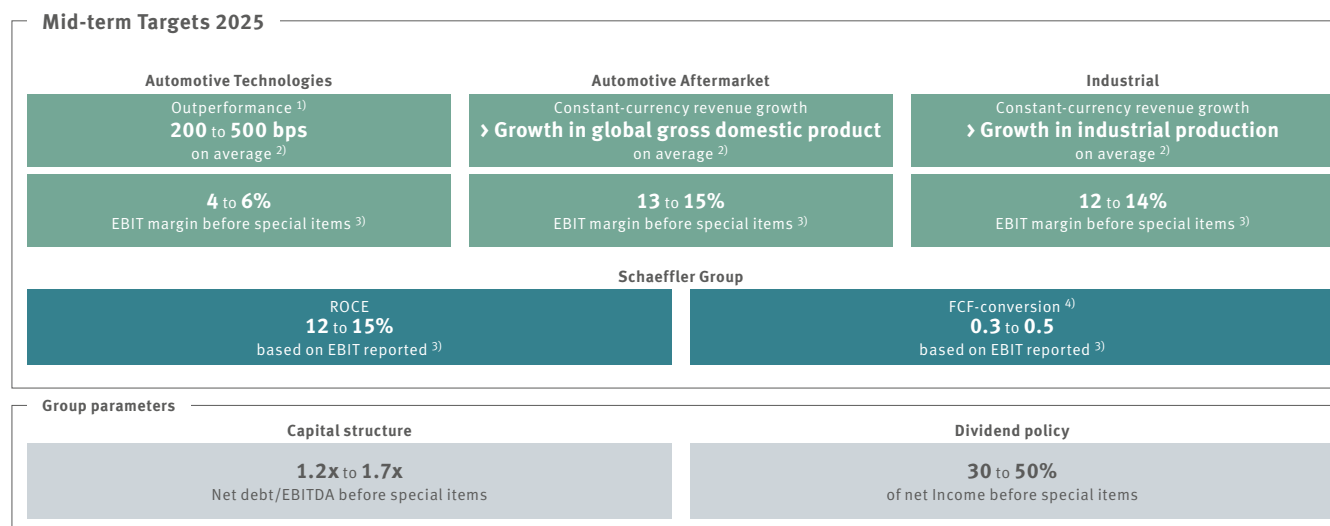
Mid-term Targets 2025

Automotive Technologies

Outperformance $^{1)}$
200 to 500 bps
on average $^{2)}$

4 to 6%
EBIT margin before special items $^{3)}$

Automotive Aftermarket

Constant-currency revenue growth
› Growth in global gross domestic product
on average $^{2)}$

13 to 15%
EBIT margin before special items $^{3)}$

Industrial

Constant-currency revenue growth
› Growth in industrial production
on average $^{2)}$

12 to 14%
EBIT margin before special items $^{3)}$

Schaeffler Group

ROCE
12 to 15%
based on EBIT reported $^{3)}$

FCF-conversion $^{4)}$
0.3 to 0.5
based on EBIT reported $^{3)}$

Group parameters

Capital structure

1.2x to 1.7x
Net debt/EBITDA before special items

Dividend policy

30 to 50%
of net Income before special items